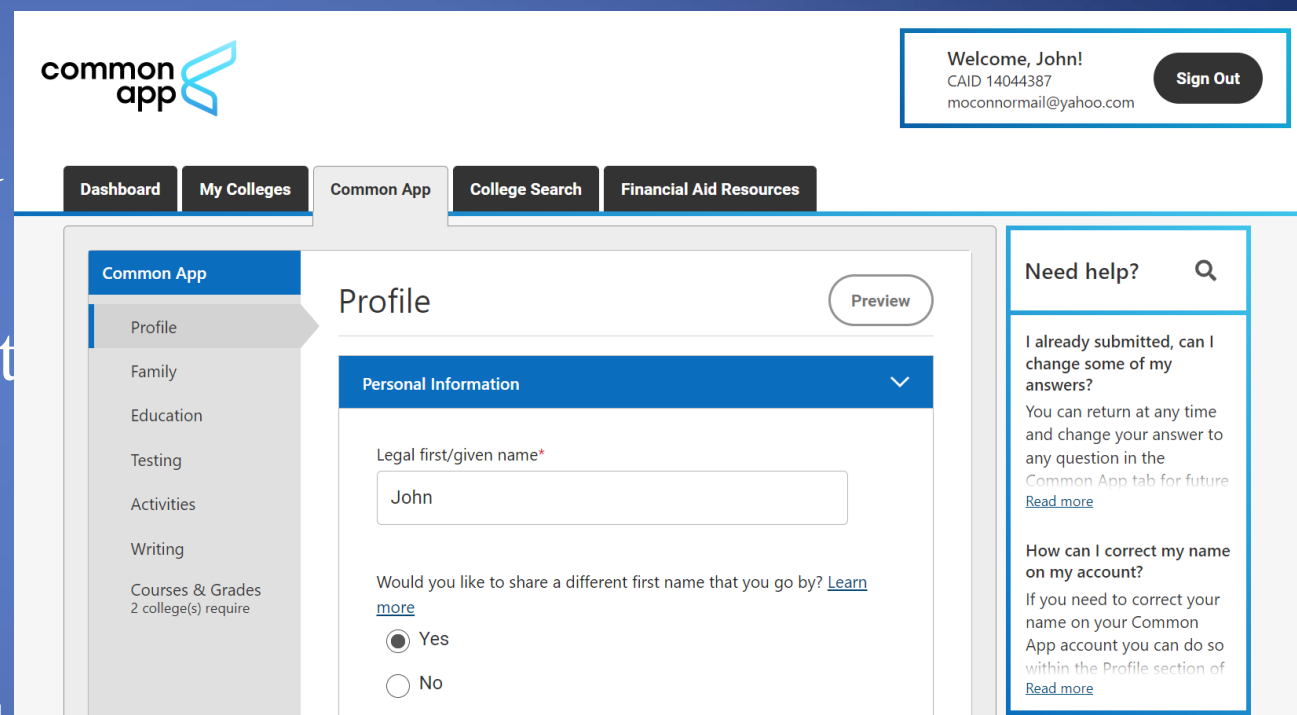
common app

Welcome, John!
CAID 14044387
moconnormail@yahoo.com
Sign Out

Dashboard
My Colleges
Common App
College Search
Financial Aid Resources

Common App
Profile
Family
Education
Testing
Activities
Writing
Courses & Grades
2 college(s) require

Profile
Preview

Personal Information

Legal first/given name*
John

Would you like to share a different first name that you go by? Learn more
Yes
No

Need help?

I already submitted, can I change some of my answers?
You can return at any time and change your answer to any question in the Common App tab for future
Read more

How can I correct my name on my account?
If you need to correct your name on your Common App account you can do so within the Profile section of
Read more